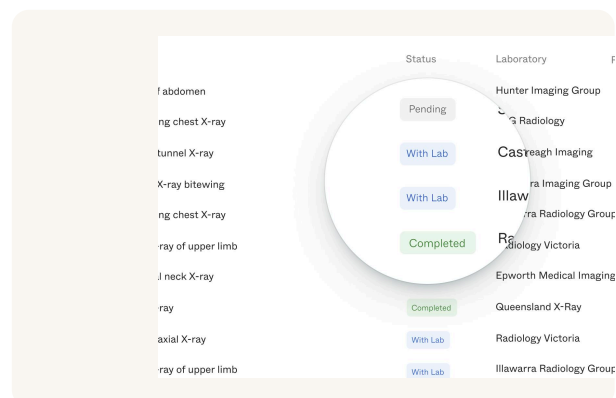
| | Status | Laboratory |
|---|---|---|
| f abdomen | Pending | Hunter Imaging Group |
| ing chest X-ray | | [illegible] G Radiology |
| tunnel X-ray | With Lab | Castreagh Imaging |
| X-ray bitewing | With Lab | Illaw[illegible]ra Imaging Group |
| ing chest X-ray | | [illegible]rra Radiology Group |
| ray of upper limb | Completed | Radiology Victoria |
| l neck X-ray | | Epworth Medical Imaging |
| ray | Completed | Queensland X-Ray |
| axial X-ray | With Lab | Radiology Victoria |
| ray of upper limb | With Lab | Illawarra Radiology Group |